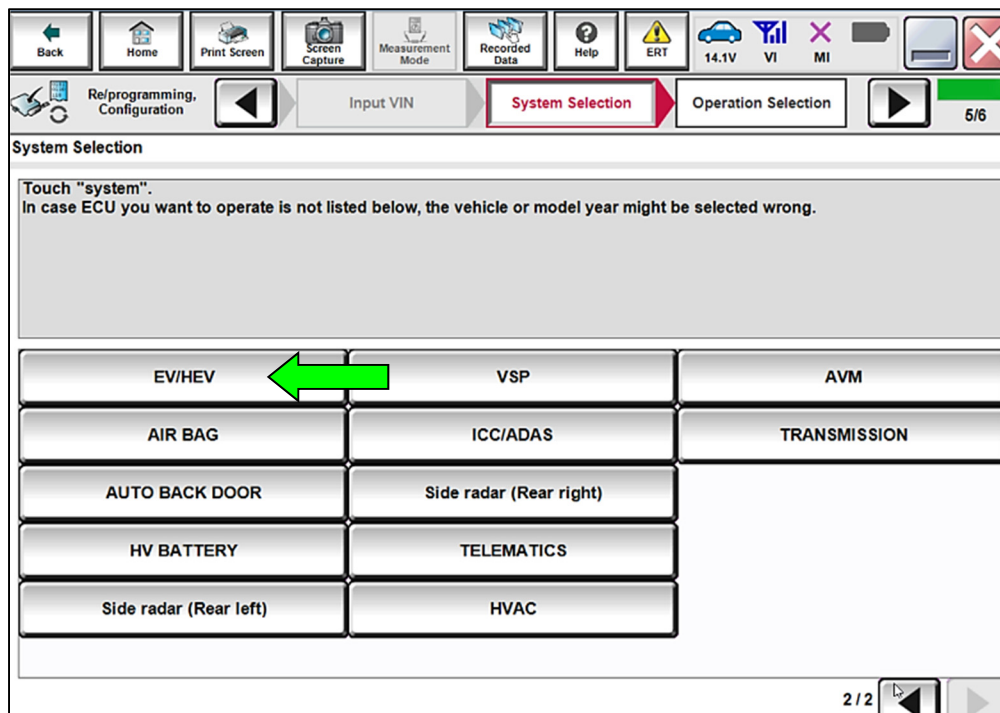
Back Home Print Screen Screen Capture Measurement Mode Recorded Data Help ERT 14.1V VI MI

Re/programming, Configuration Input VIN System Selection Operation Selection 5/6

System Selection

Touch "system".
In case ECU you want to operate is not listed below, the vehicle or model year might be selected wrong.

| EV/HEV | VSP | AVM |
|---|---|---|
| AIR BAG | ICC/ADAS | TRANSMISSION |
| AUTO BACK DOOR | Side radar (Rear right) | |
| HV BATTERY | TELEMATICS | |
| Side radar (Rear left) | HVAC | |

2 / 2